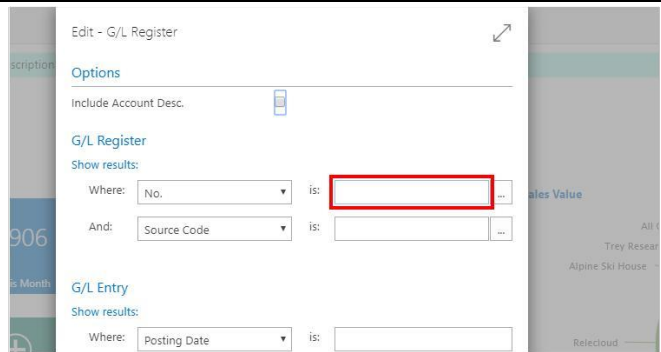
scription

Edit - G/L Register

Options

Include Account Desc.

G/L Register

Show results:

Where: No. ▾ is: ...

And: Source Code ▾ is: ...

906

is Month

G/L Entry

Show results:

Where: Posting Date ▾ is:

ales Value

All C

Trey Resear

Alpine Ski House

Relecloud